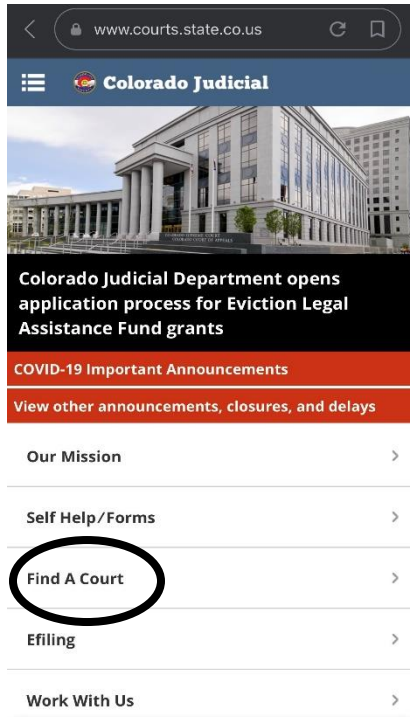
www.courts.state.co.us

Colorado Judicial

COLORADO SUPREME COURT
COLORADO COURT OF APPEALS

Colorado Judicial Department opens application process for Eviction Legal Assistance Fund grants

COVID-19 Important Announcements

View other announcements, closures, and delays

Our Mission

Self Help/Forms

Find A Court

Efiling

Work With Us